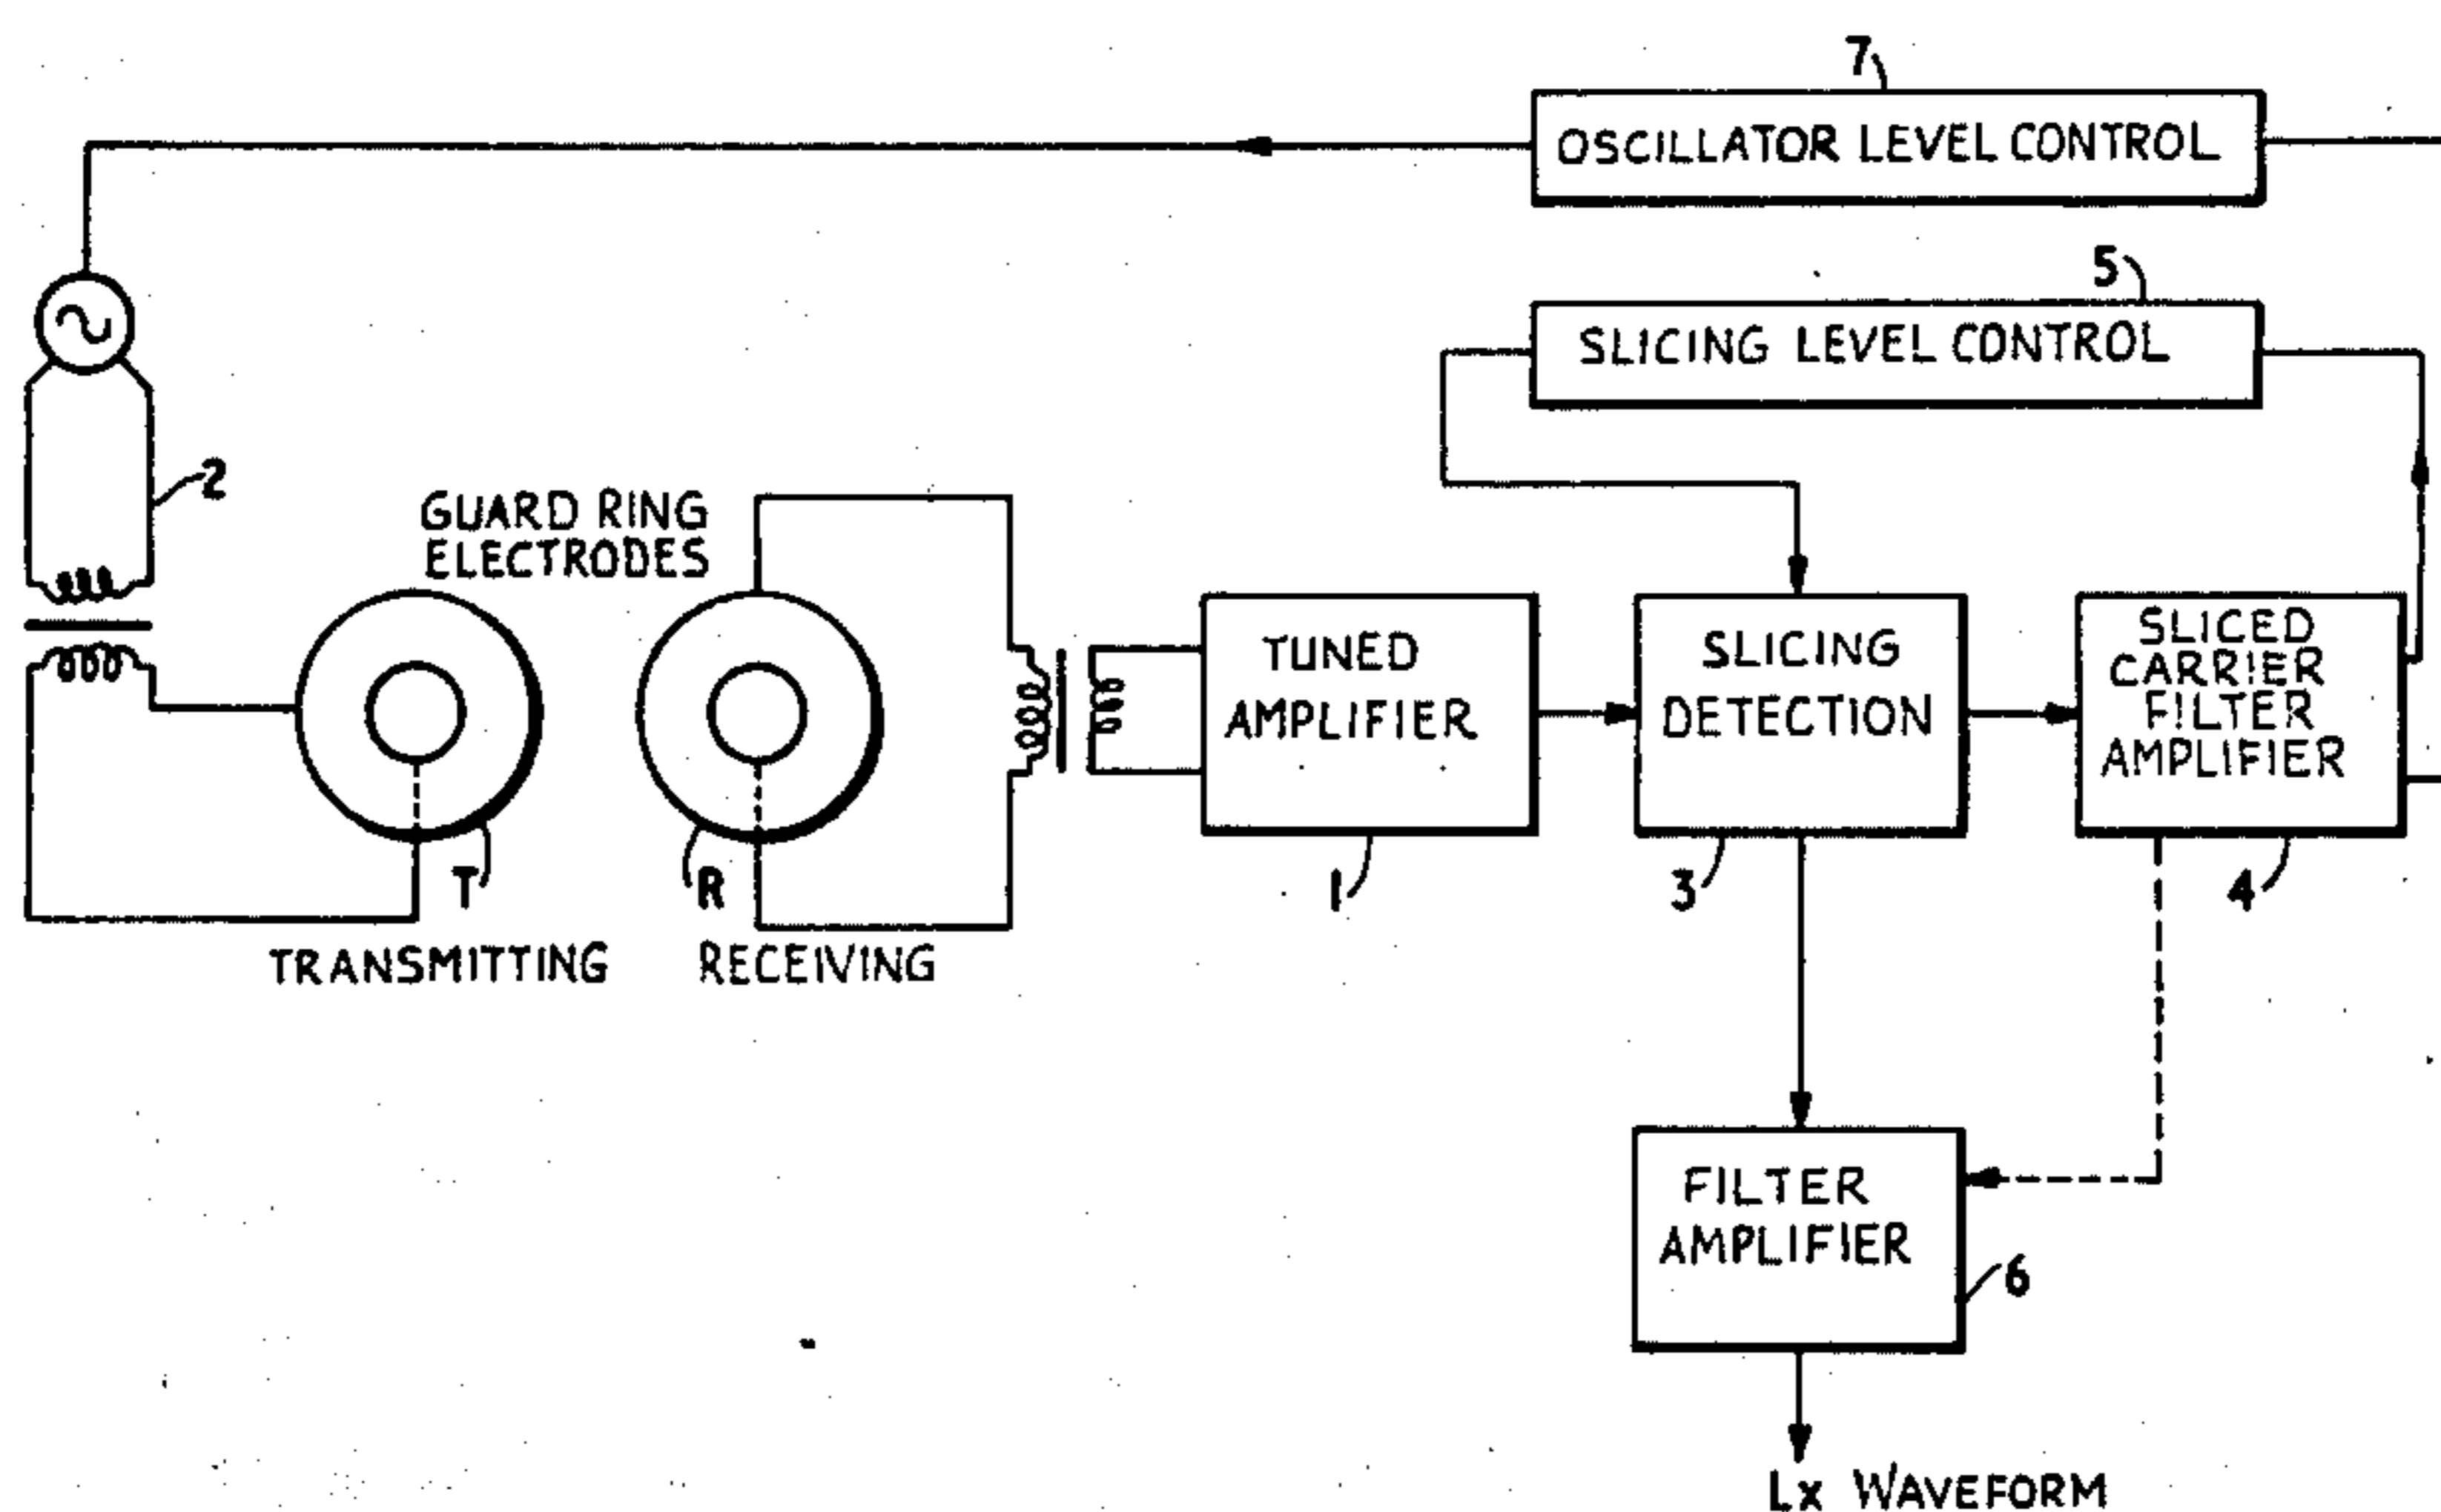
7
OSCILLATOR LEVEL CONTROL

5
SLICING LEVEL CONTROL

2

GUARD RING ELECTRODES

TUNED AMPLIFIER

SLICING DETECTION

SLICED CARRIER FILTER AMPLIFIER

T
R
1
3
4

TRANSMITTING
RECEIVING

FILTER AMPLIFIER
6

Lx WAVEFORM